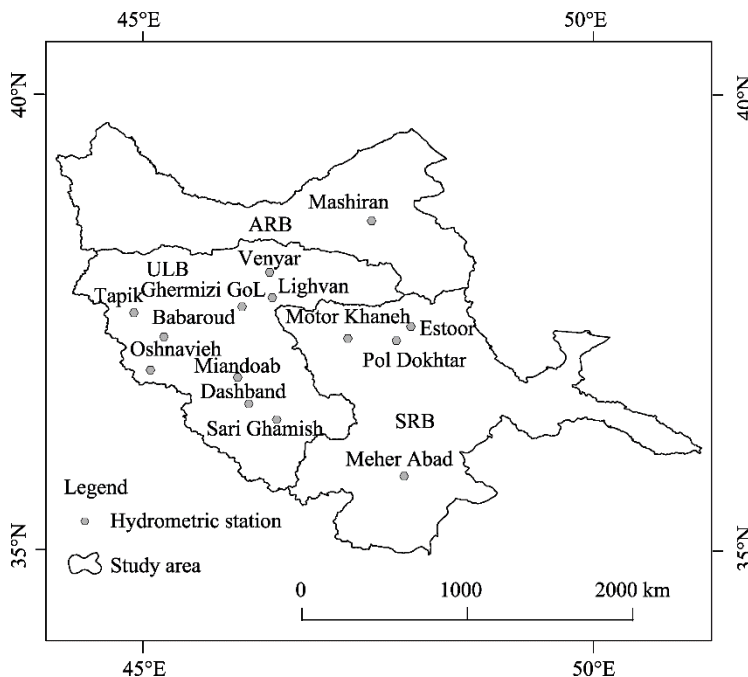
45°E
50°E
40°N
40°N
ARB
Mashiran
ULB
Venyar
Ghermizi GoL
Lighvan
Tapik
Babaroud
Motor Khaneh
Estoor
Oshnavieh
Pol Dokhtar
Miandoab
Dashband
SRB
Sari Ghamish
Meher Abad
Legend
Hydrometric station
Study area
35°N
35°N
0
1000
2000 km
45°E
50°E